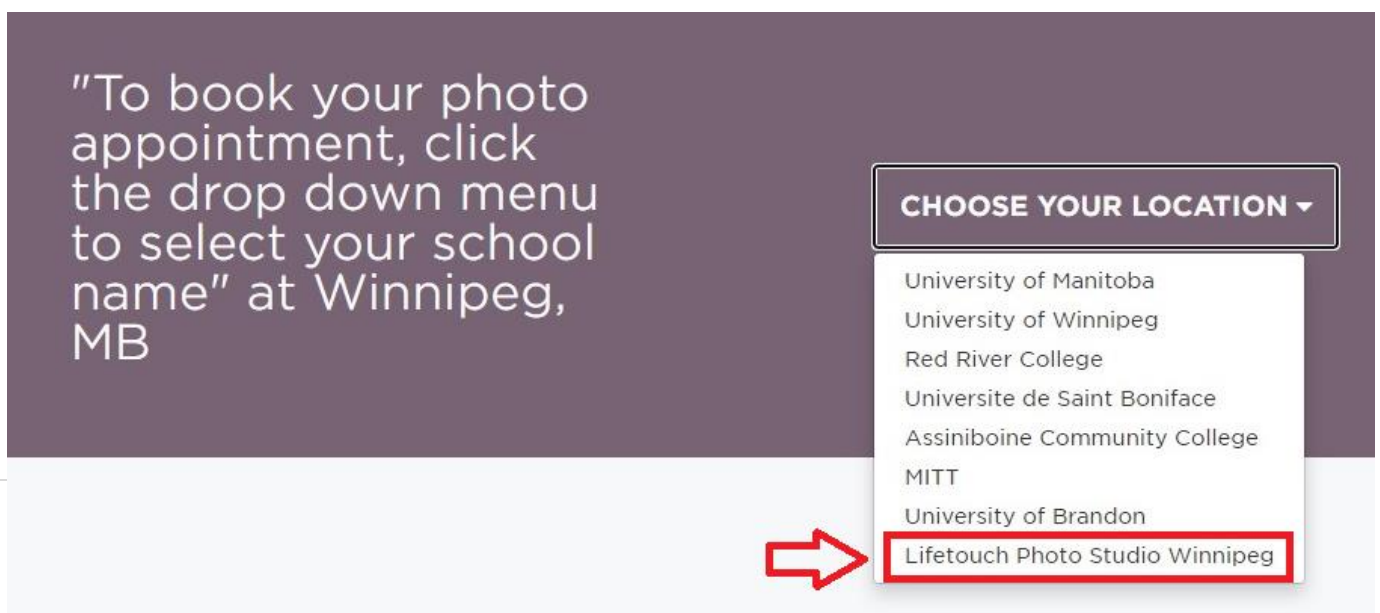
"To book your photo appointment, click the drop down menu to select your school name" at Winnipeg, MB

CHOOSE YOUR LOCATION ▾

University of Manitoba
University of Winnipeg
Red River College
Universite de Saint Boniface
Assiniboine Community College
MITT
University of Brandon
Lifetouch Photo Studio Winnipeg